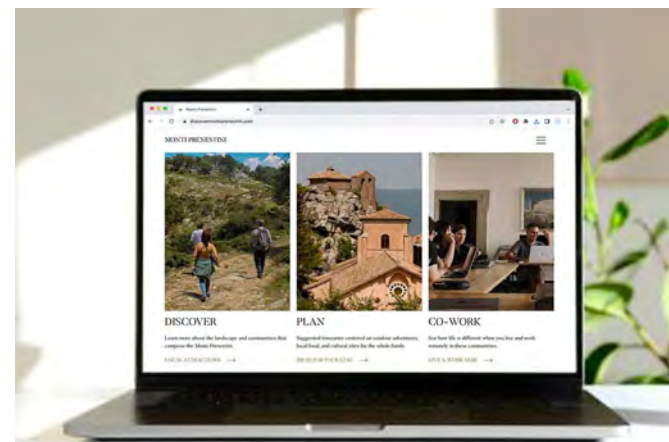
MONTI PRENESTINI

DISCOVER

Learn more about the landscape and communities that compose the Monti Prenestini.

LOCAL ATTRACTIONS →

PLAN

Suggested itineraries centered on outdoor adventures, local food, and cultural sites for the whole family.

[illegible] →

CO-WORK

See how life is different when you live and work remotely in these communities.

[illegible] →